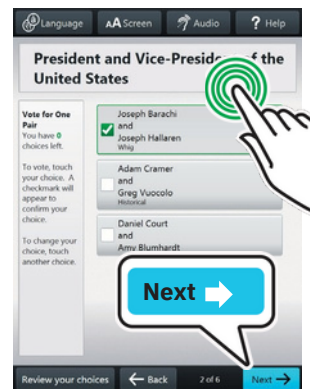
Language AA Screen Audio ? Help

President and Vice-Presid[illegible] of the United States

Vote for One Pair
You have 0 choices left.

To vote, touch your choice. A checkmark will appear to confirm your choice.

To change your choice, touch another choice.

Joseph Barachi
and
Joseph Hallaren
Whig

Adam Cramer
and
Greg Vuocolo
Historical

Daniel Court
and
Amy Blumhardt

Next

Review your choices Back 2 of 6 Next